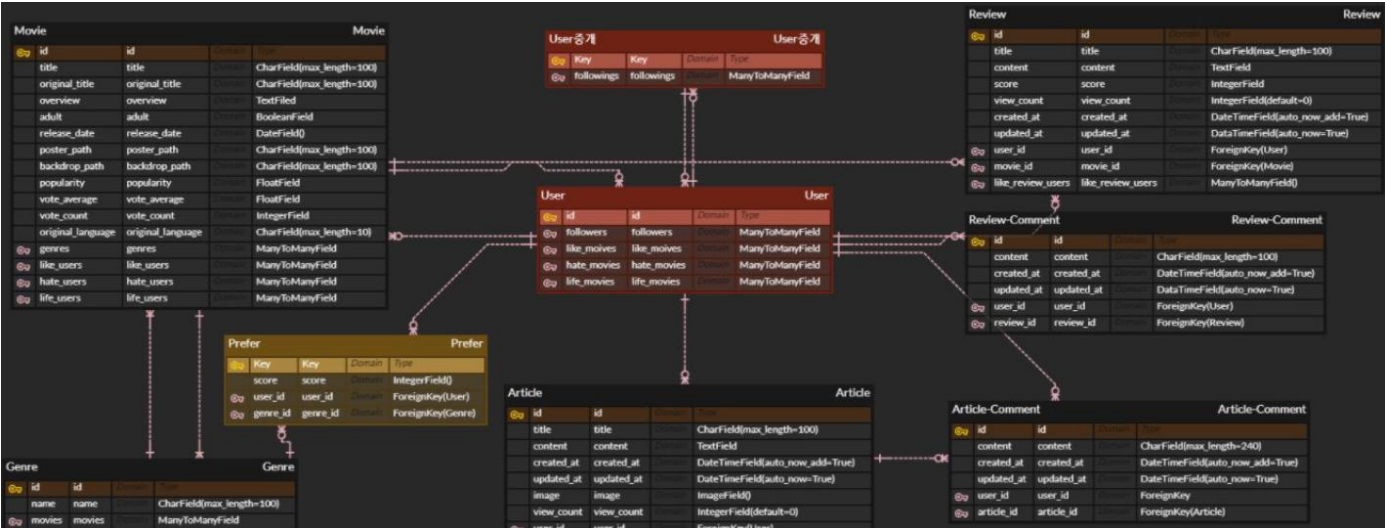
Movie Movie

| | | Domain | Type |
|---|---|---|---|
| id | id | Domain | Type |
| title | title | Domain | CharField(max_length=100) |
| original_title | original_title | Domain | CharField(max_length=100) |
| overview | overview | Domain | TextFiled |
| adult | adult | Domain | BooleanField |
| release_date | release_date | Domain | DateField() |
| poster_path | poster_path | Domain | CharField(max_length=100) |
| backdrop_path | backdrop_path | Domain | CharField(max_length=100) |
| popularity | popularity | Domain | FloatField |
| vote_average | vote_average | Domain | FloatField |
| vote_count | vote_count | Domain | IntegerField |
| original_language | original_language | Domain | CharField(max_length=10) |
| genres | genres | Domain | ManyToManyField |
| like_users | like_users | Domain | ManyToManyField |
| hate_users | hate_users | Domain | ManyToManyField |
| life_users | life_users | Domain | ManyToManyField |

User중계 User중계

| Key | Key | Domain | Type |
|---|---|---|---|
| followings | followings | Domain | ManyToManyField |

Review Review

| id | id | Domain | Type |
|---|---|---|---|
| title | title | Domain | CharField(max_length=100) |
| content | content | Domain | TextField |
| score | score | Domain | IntegerField |
| view_count | view_count | Domain | IntegerField(default=0) |
| created_at | created_at | Domain | DateTimeField(auto_now_add=True) |
| updated_at | updated_at | Domain | DataTimeField(auto_now=True) |
| user_id | user_id | Domain | ForeignKey(User) |
| movie_id | movie_id | Domain | ForeignKey(Movie) |
| like_review_users | like_review_users | Domain | ManyToManyField() |

User User

| id | id | Domain | Type |
|---|---|---|---|
| followers | followers | Domain | ManyToManyField |
| like_moives | like_moives | Domain | ManyToManyField |
| hate_movies | hate_movies | Domain | ManyToManyField |
| life_movies | life_movies | Domain | ManyToManyField |

Review-Comment Review-Comment

| id | id | Domain | Type |
|---|---|---|---|
| content | content | Domain | CharField(max_length=100) |
| created_at | created_at | Domain | DateTimeField(auto_now_add=True) |
| updated_at | updated_at | Domain | DataTimeField(auto_now=True) |
| user_id | user_id | Domain | ForeignKey(User) |
| review_id | review_id | Domain | ForeignKey(Review) |

Prefer Prefer

| Key | Key | Domain | Type |
|---|---|---|---|
| score | score | Domain | IntegerField() |
| user_id | user_id | Domain | ForeignKey(User) |
| genre_id | genre_id | Domain | ForeignKey(Genre) |

Article Article

| id | id | Domain | Type |
|---|---|---|---|
| title | title | Domain | CharField(max_length=100) |
| content | content | Domain | TextField |
| created_at | created_at | Domain | DateTimeField(auto_now_add=True) |
| updated_at | updated_at | Domain | DateTimeField(auto_now=True) |
| image | image | Domain | ImageField() |
| view_count | view_count | Domain | IntegerField(default=0) |
| user_id | user_id | Domain | ForeignKey(User) |

Article-Comment Article-Comment

| id | id | Domain | Type |
|---|---|---|---|
| content | content | Domain | CharField(max_length=240) |
| created_at | created_at | Domain | DateTimeField(auto_now_add=True) |
| updated_at | updated_at | Domain | DateTimeField(auto_now=True) |
| user_id | user_id | Domain | ForeignKey |
| article_id | article_id | Domain | ForeignKey(Article) |

Genre Genre

| id | id | Domain | Type |
|---|---|---|---|
| name | name | Domain | CharField(max_length=100) |
| movies | movies | Domain | ManyToManyField |